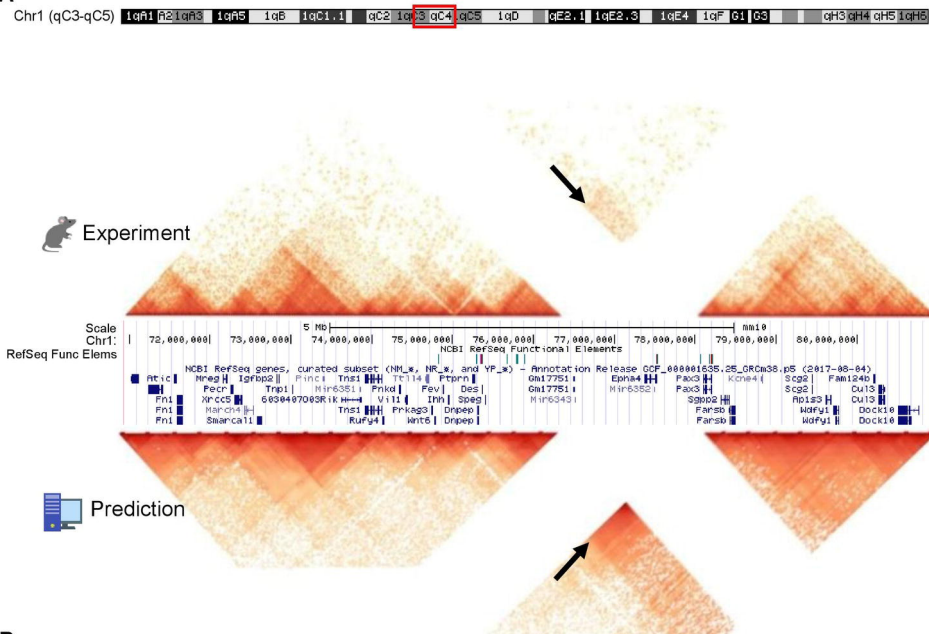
Chr1 (qC3-qC5) 1qA1 A2 1qA3 1qA5 1qB 1qC1.1 qC2 1qC3 qC4 qC5 1qD qE2.1 1qE2.3 1qE4 1qF G1 G3 qH3 qH4 qH5 1qH6

Experiment

Scale 5 Mb mm10
Chr1: 72,000,000 73,000,000 74,000,000 75,000,000 76,000,000 77,000,000 78,000,000 79,000,000 80,000,000
RefSeq Func Elems NCBI RefSeq Functional Elements
NCBI RefSeq genes, curated subset (NM_*, NR_*, and YP_*) - Annotation Release GCF_000001635.25_GRCm38.p5 (2017-08-04)
Atic Mreg Igfbp2 Pinc Tns1 Ttll4 Ptprn Gm17751 Epha4 Pax3 Kcne4 Scg2 Fam124b
Pecr Tnp1 Mir6351 Pnkd Fev Des Gm17751 Mir6352 Pax3 Scg2 Cul3
Fn1 Xrcc5 6030407O03Rik Vil1 Ihh Speg Mir6343 Sgpp2 Ap1s3 Cul3
Fn1 March4 Tns1 Prkag3 Dnpep Farsb Wdfy1 Dock10
Fn1 Smarcal1 Rufy4 Wnt6 Dnpep Farsb Wdfy1 Dock10

Prediction